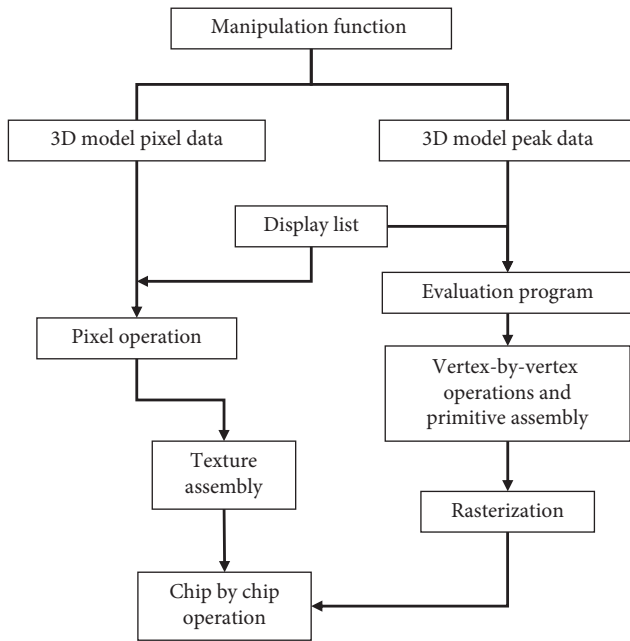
Manipulation function

3D model pixel data

3D model peak data

Display list

Evaluation program

Pixel operation

Vertex-by-vertex operations and primitive assembly

Texture assembly

Rasterization

Chip by chip operation